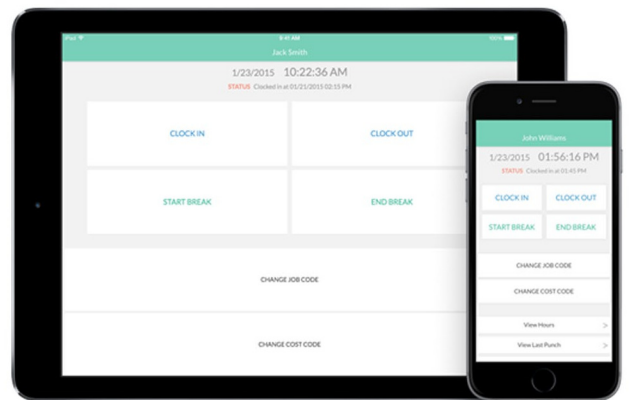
iPad
9:41 AM
100%
Jack Smith
1/23/2015 10:22:36 AM
STATUS Clocked in at 01/21/2015 02:15 PM
CLOCK IN
CLOCK OUT
START BREAK
END BREAK
CHANGE JOB CODE
CHANGE COST CODE

John Williams
1/23/2015 01:56:16 PM
STATUS Clocked in at 01:45 PM
CLOCK IN
CLOCK OUT
START BREAK
END BREAK
CHANGE JOB CODE
CHANGE COST CODE
View Hours
View Last Punch